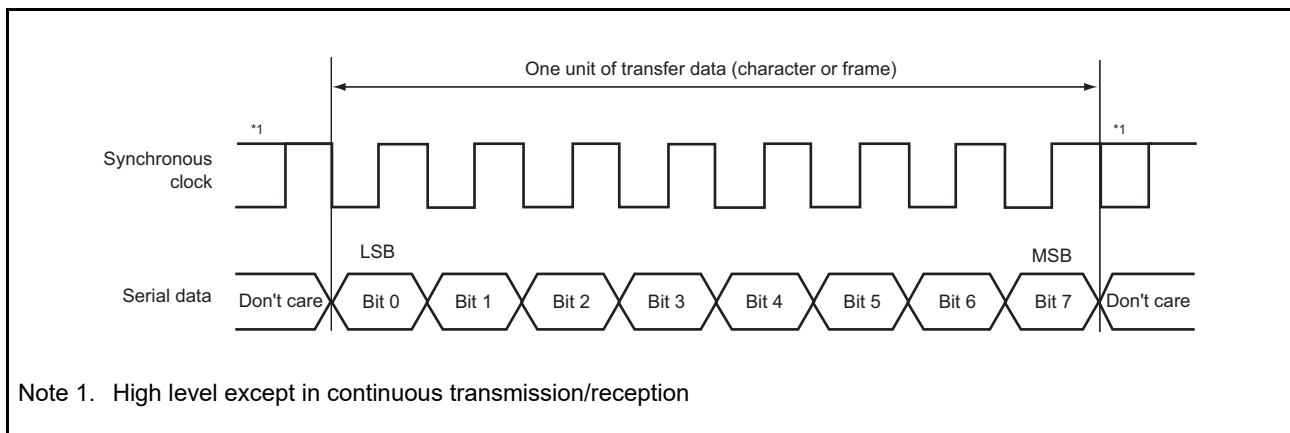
One unit of transfer data (character or frame)

*1

*1

Synchronous clock

LSB

MSB

Serial data

Don't care

Bit 0

Bit 1

Bit 2

Bit 3

Bit 4

Bit 5

Bit 6

Bit 7

Don't care

Note 1. High level except in continuous transmission/reception